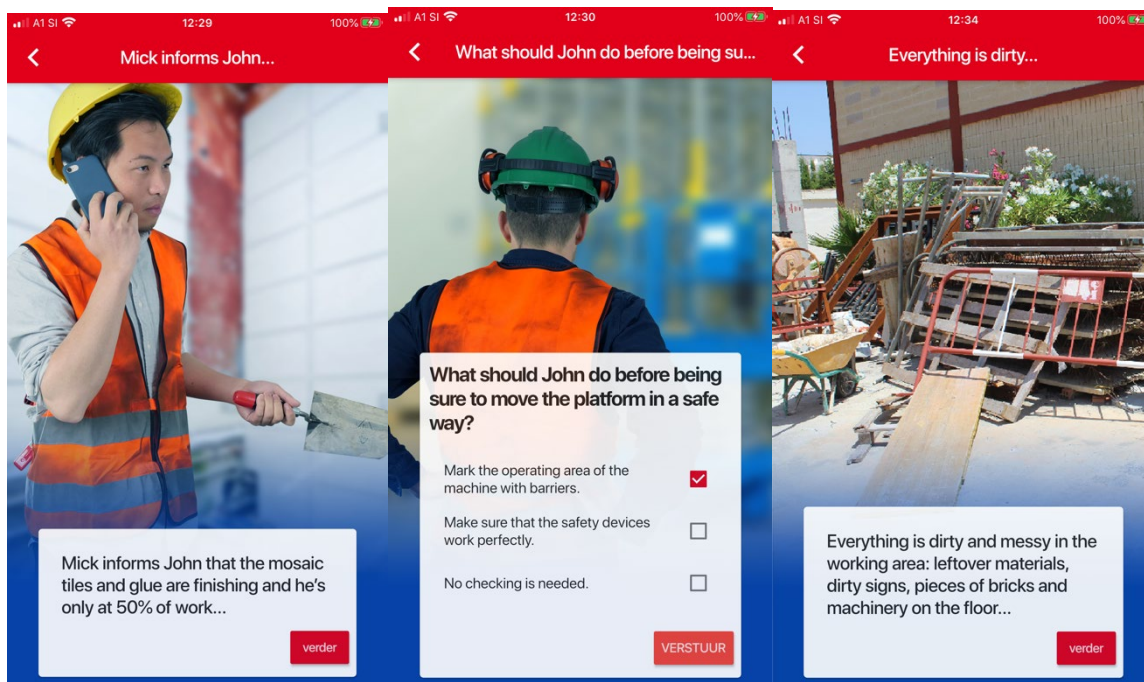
A1 SI 12:29 100%

<

Mick informs John...

Mick informs John that the mosaic tiles and glue are finishing and he's only at 50% of work...

verder

A1 SI 12:30 100%

<

What should John do before being su...

What should John do before being sure to move the platform in a safe way?

Mark the operating area of the machine with barriers.

Make sure that the safety devices work perfectly.

No checking is needed.

VERSTUUR

A1 SI 12:34 100%

<

Everything is dirty...

Everything is dirty and messy in the working area: leftover materials, dirty signs, pieces of bricks and machinery on the floor...

verder